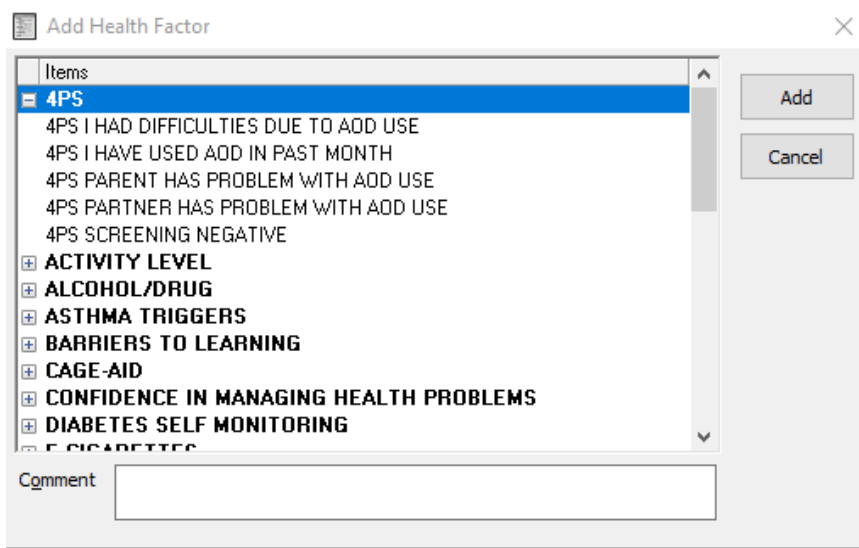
Add Health Factor

Items
4PS
4PS I HAD DIFFICULTIES DUE TO AOD USE
4PS I HAVE USED AOD IN PAST MONTH
4PS PARENT HAS PROBLEM WITH AOD USE
4PS PARTNER HAS PROBLEM WITH AOD USE
4PS SCREENING NEGATIVE
ACTIVITY LEVEL
ALCOHOL/DRUG
ASTHMA TRIGGERS
BARRIERS TO LEARNING
CAGE-AID
CONFIDENCE IN MANAGING HEALTH PROBLEMS
DIABETES SELF MONITORING
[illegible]

Add
Cancel

Comment